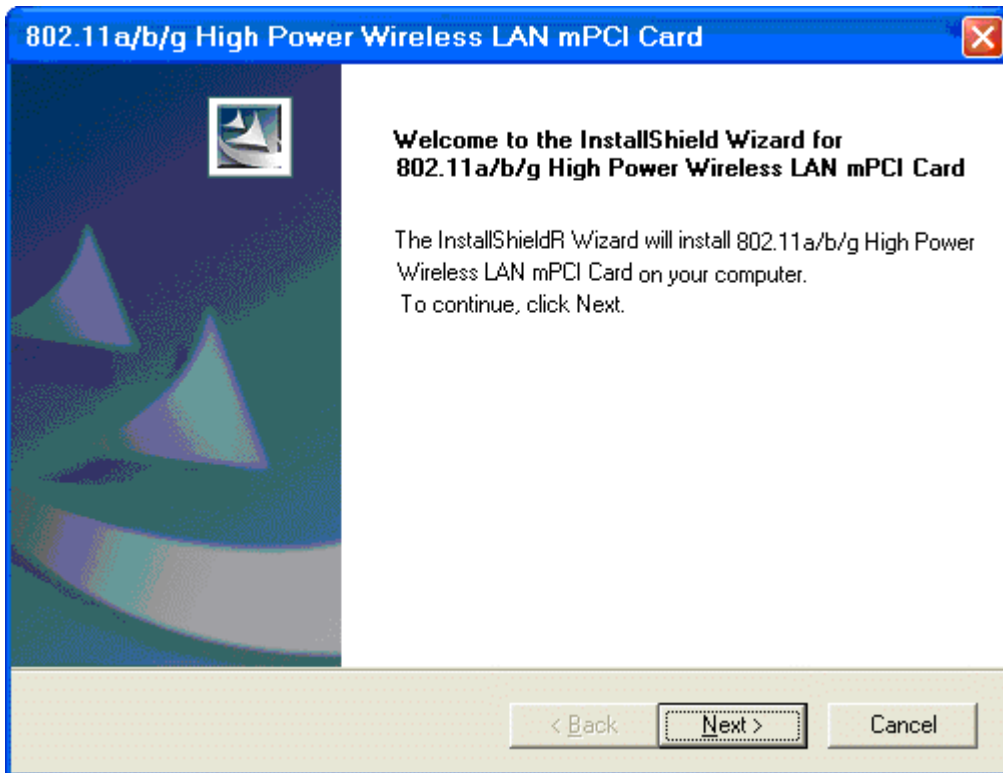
802.11a/b/g High Power Wireless LAN mPCI Card

Welcome to the InstallShield Wizard for 802.11a/b/g High Power Wireless LAN mPCI Card

The InstallShieldR Wizard will install 802.11a/b/g High Power Wireless LAN mPCI Card on your computer.
To continue, click Next.

< Back
Next >
Cancel